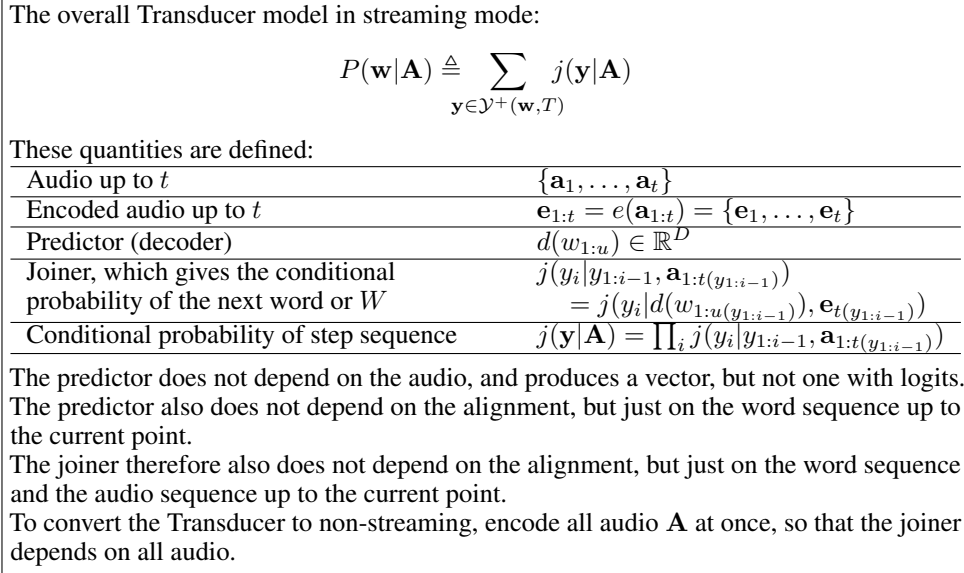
The overall Transducer model in streaming mode:

$$P(\mathbf{w}|\mathbf{A}) \triangleq \sum_{\mathbf{y}\in\mathcal{Y}^+(\mathbf{w},T)} j(\mathbf{y}|\mathbf{A})$$

These quantities are defined:

| | |
|---|---|
| Audio up to $t$ | $\{\mathbf{a}_1, \ldots, \mathbf{a}_t\}$ |
| Encoded audio up to $t$ | $\mathbf{e}_{1:t} = e(\mathbf{a}_{1:t}) = \{\mathbf{e}_1, \ldots, \mathbf{e}_t\}$ |
| Predictor (decoder) | $d(w_{1:u}) \in \mathbb{R}^D$ |
| Joiner, which gives the conditional probability of the next word or $W$ | $j(y_i|y_{1:i-1}, \mathbf{a}_{1:t(y_{1:i-1})}) = j(y_i|d(w_{1:u(y_{1:i-1})}), \mathbf{e}_{t(y_{1:i-1})})$ |
| Conditional probability of step sequence | $j(\mathbf{y}|\mathbf{A}) = \prod_i j(y_i|y_{1:i-1}, \mathbf{a}_{1:t(y_{1:i-1})})$ |

The predictor does not depend on the audio, and produces a vector, but not one with logits. The predictor also does not depend on the alignment, but just on the word sequence up to the current point.
The joiner therefore also does not depend on the alignment, but just on the word sequence and the audio sequence up to the current point.
To convert the Transducer to non-streaming, encode all audio $\mathbf{A}$ at once, so that the joiner depends on all audio.